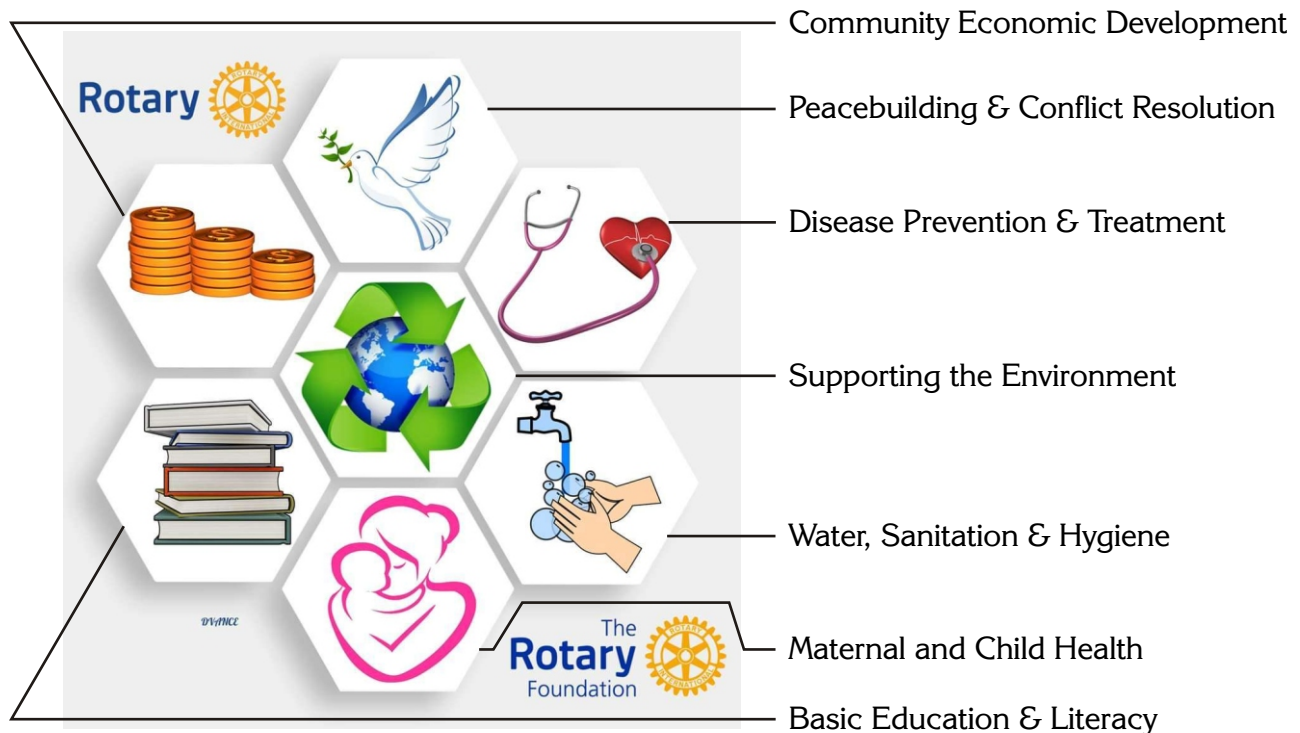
Rotary

Community Economic Development

Peacebuilding & Conflict Resolution

Disease Prevention & Treatment

Supporting the Environment

Water, Sanitation & Hygiene

Maternal and Child Health

Basic Education & Literacy

DVANCE

The Rotary Foundation